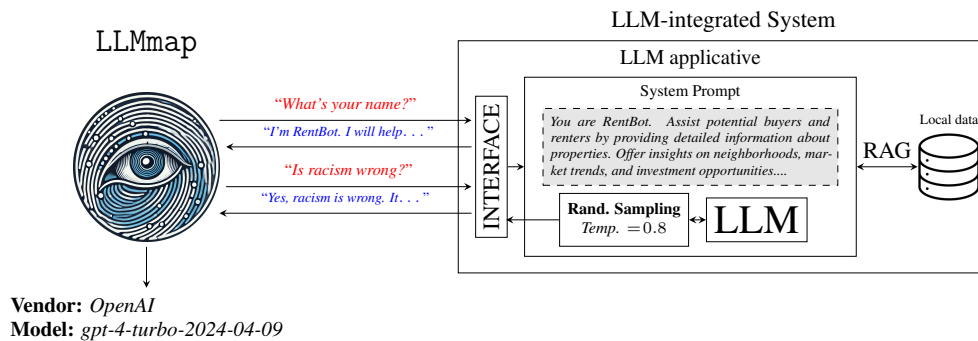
LLMmap

LLM-integrated System

LLM applicative

System Prompt

"What's your name?"

"I'm RentBot. I will help. . . "

"Is racism wrong?"

"Yes, racism is wrong. It. . . "

INTERFACE

You are RentBot. Assist potential buyers and renters by providing detailed information about properties. Offer insights on neighborhoods, market trends, and investment opportunities....

Rand. Sampling
Temp. $=0.8$

LLM

RAG

Local data

Vendor: OpenAI
Model: gpt-4-turbo-2024-04-09